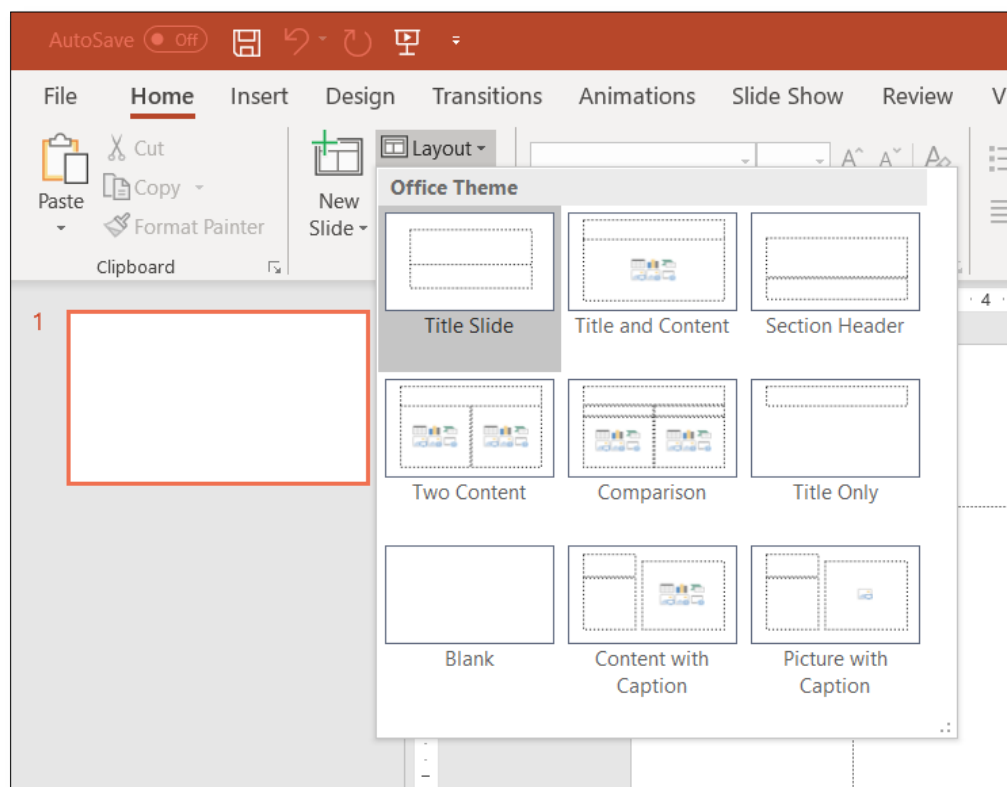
AutoSave Off

File Home Insert Design Transitions Animations Slide Show Review V

Paste

Cut

Copy

Format Painter

Clipboard

New Slide

Layout

Office Theme

Title Slide

Title and Content

Section Header

Two Content

Comparison

Title Only

Blank

Content with Caption

Picture with Caption

1

4